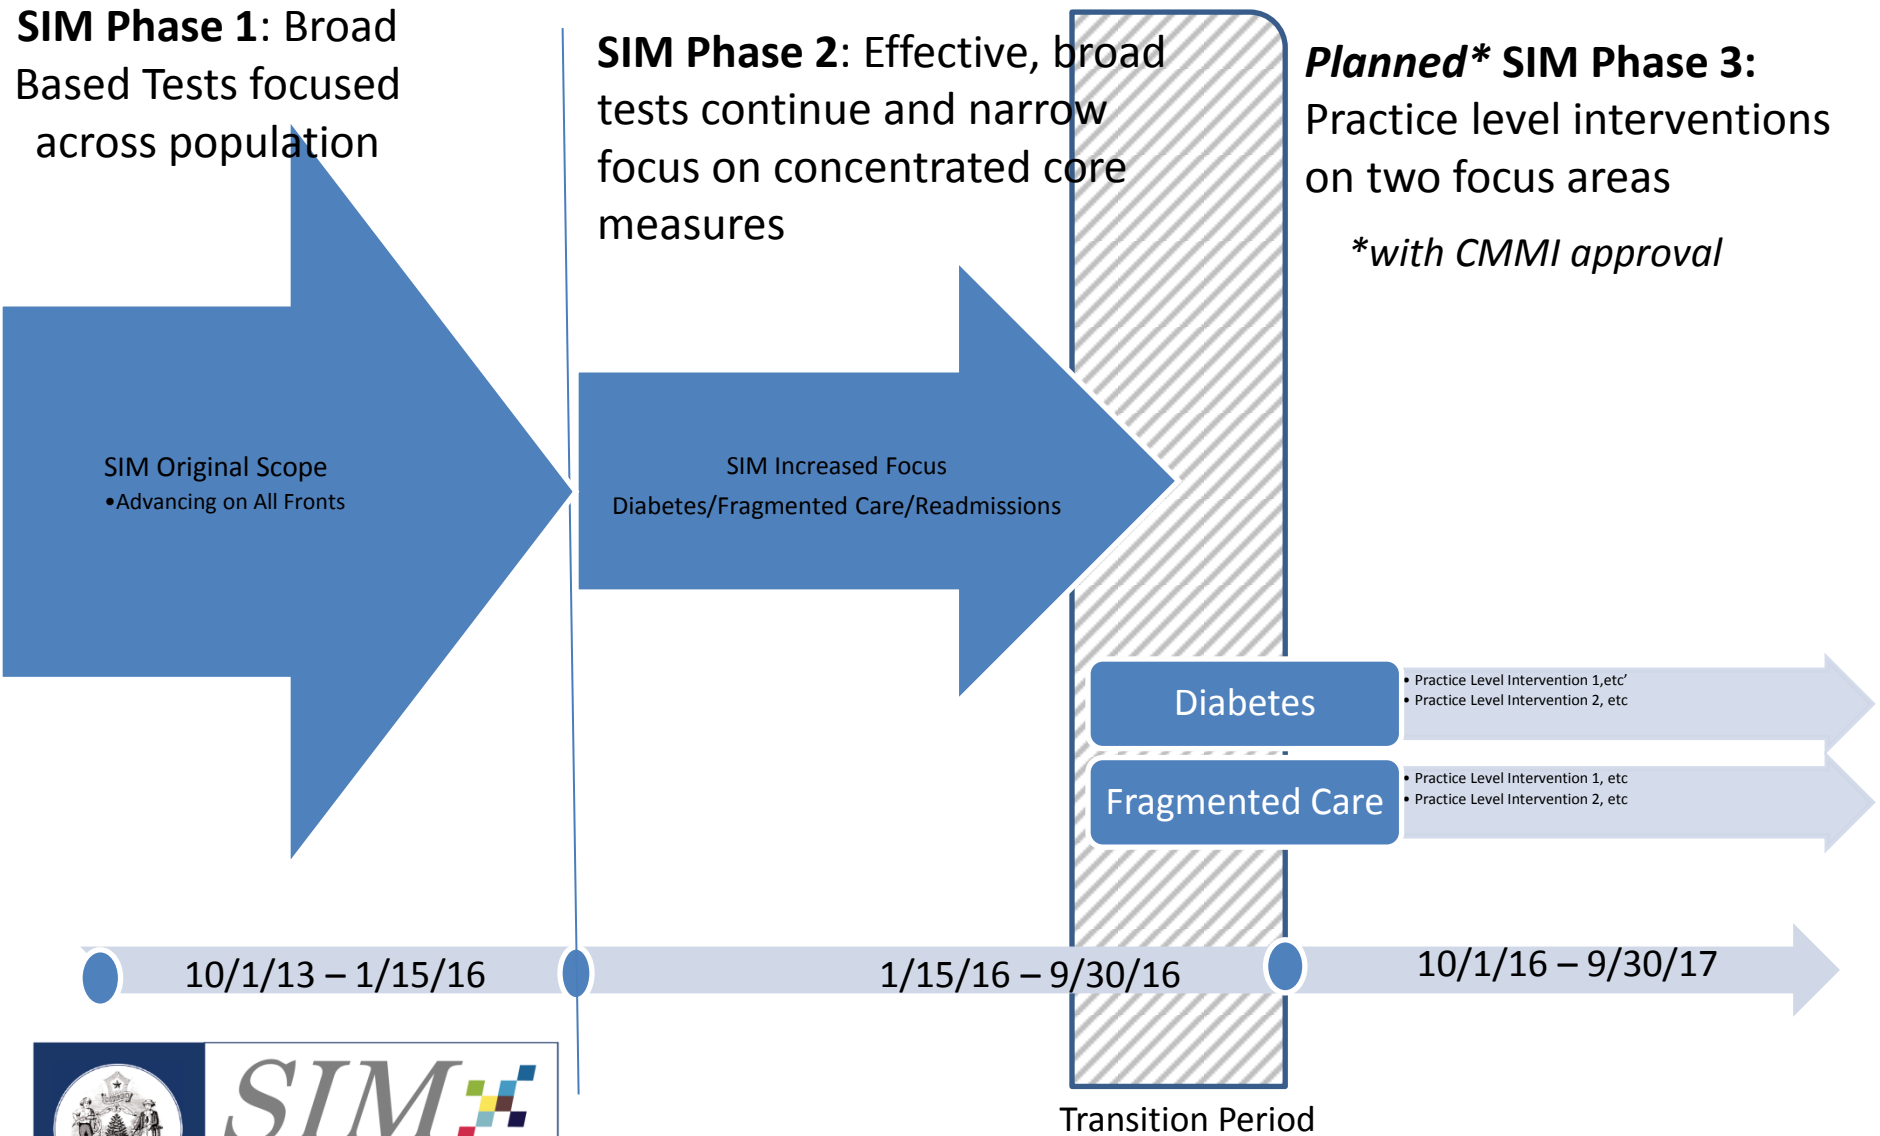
**SIM Phase 1**: Broad Based Tests focused across population

**SIM Phase 2**: Effective, broad tests continue and narrow focus on concentrated core measures

***Planned\* SIM Phase 3:*** Practice level interventions on two focus areas

*\*with CMMI approval*

SIM Original Scope
•Advancing on All Fronts

SIM Increased Focus
Diabetes/Fragmented Care/Readmissions

Diabetes

• Practice Level Intervention 1,etc'
• Practice Level Intervention 2, etc

Fragmented Care

• Practice Level Intervention 1, etc
• Practice Level Intervention 2, etc

10/1/13 – 1/15/16

1/15/16 – 9/30/16

10/1/16 – 9/30/17

Transition Period

SIM